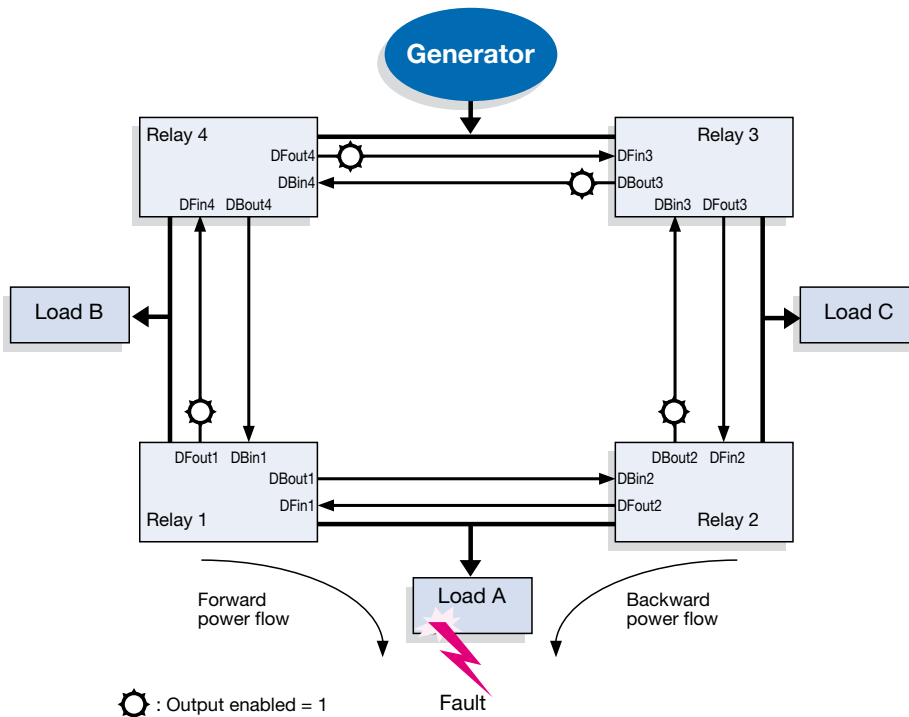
Generator

Relay 4
DFout4
DBin4
DFin4 DBout4

Relay 3
DFin3
DBout3
DBin3 DFout3

Load B

Load C

DFout1 DBin1
DBout1
DFin1
Relay 1

DBout2 DFin2
DBin2
DFout2
Relay 2

Forward power flow

Load A

Backward power flow

: Output enabled = 1

Fault